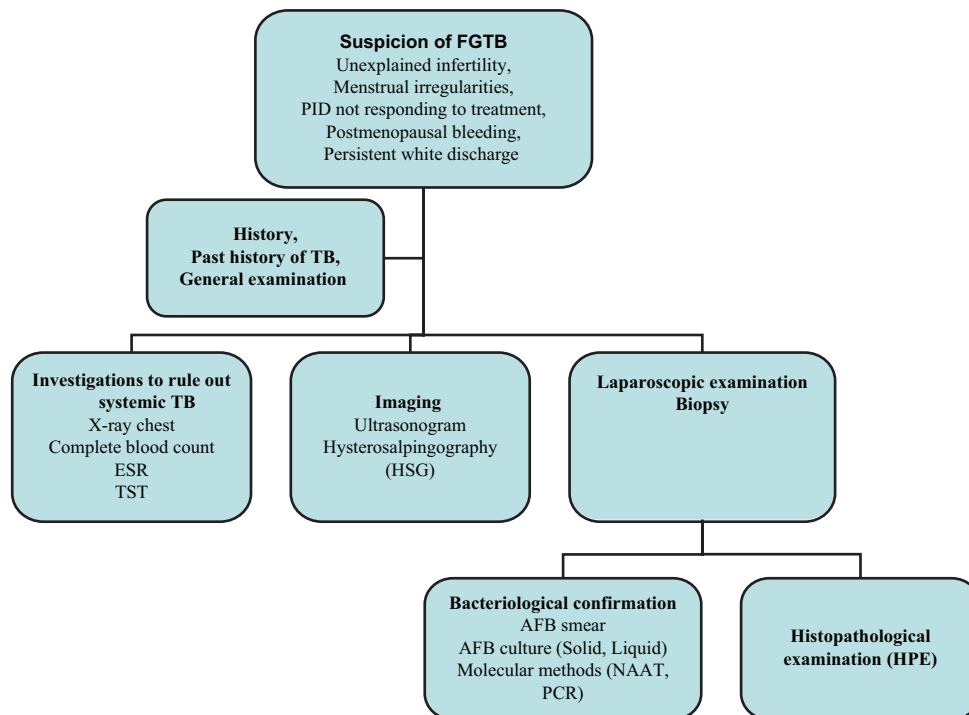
**Suspicion of FGTB**
Unexplained infertility,
Menstrual irregularities,
PID not responding to treatment,
Postmenopausal bleeding,
Persistent white discharge

**History,
Past history of TB,
General examination**

**Investigations to rule out systemic TB**
X-ray chest
Complete blood count
ESR
TST

**Imaging**
Ultrasonogram
Hysterosalpingography (HSG)

**Laparoscopic examination Biopsy**

**Bacteriological confirmation**
AFB smear
AFB culture (Solid, Liquid)
Molecular methods (NAAT, PCR)

**Histopathological examination (HPE)**